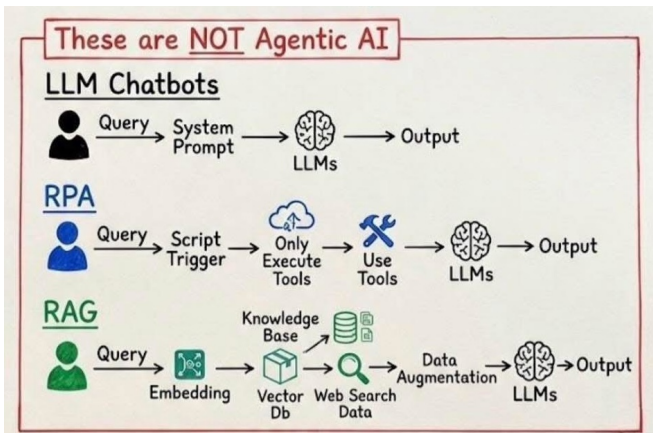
These are NOT Agentic AI

LLM Chatbots

Query → System Prompt → LLMs → Output

RPA

Query → Script Trigger → Only Execute Tools → Use Tools → LLMs → Output

RAG

Query → Embedding → Vector Db → Knowledge Base

Web Search Data → Data Augmentation → LLMs → Output